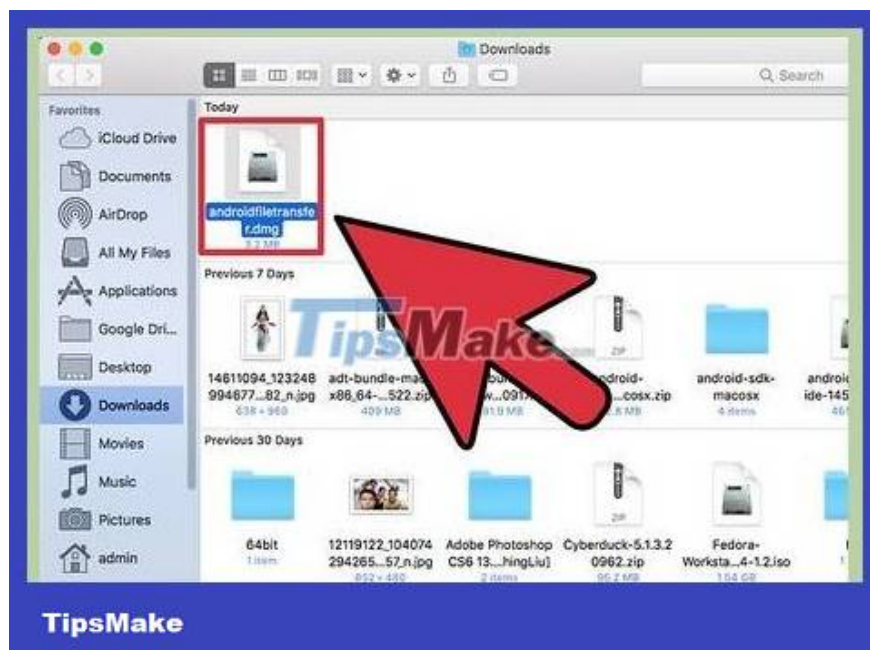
Downloads

Search

Favorites

iCloud Drive

Documents

AirDrop

All My Files

Applications

Google Dri...

Desktop

Downloads

Movies

Music

Pictures

admin

Today

androidfiletransfer.dmg
3.2 MB

Previous 7 Days

14611094_123248994677...82_n.jpg
638 × 960

adt-bundle-ma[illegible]x86_64-...522.zip
409 MB

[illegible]bun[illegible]w...091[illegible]
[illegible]1.9 MB

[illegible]ndroid-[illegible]...cosx.zip
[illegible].8 MB

android-sdk-macosx
4 items

androi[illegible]ide-145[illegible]
46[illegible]

TipsMake

Previous 30 Days

64bit
1 item

12119122_104074294265...57_n.jpg
852 × 480

Adobe Photoshop CS6 13...hingLiu]
2 items

Cyberduck-5.1.3.20962.zip
95.2 MB

Fedora-Worksta...4-1.2.iso
1.54 GB

TipsMake